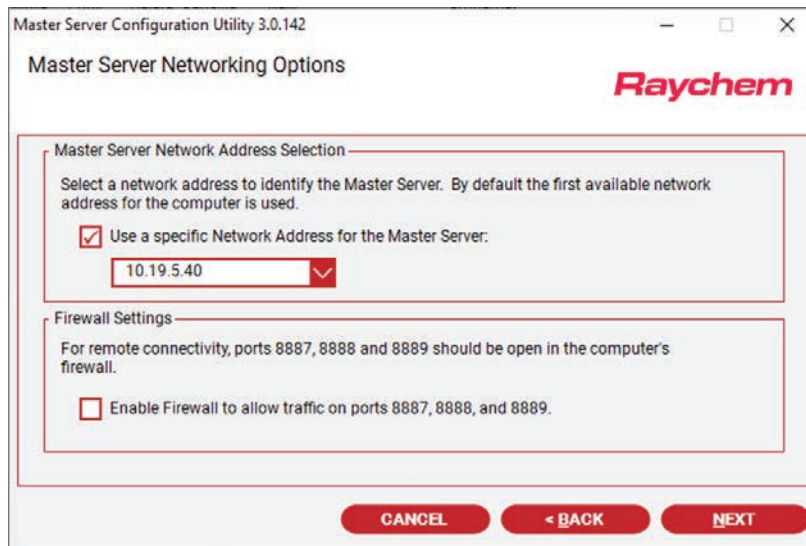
Master Server Configuration Utility 3.0.142

Master Server Networking Options

Raychem

Master Server Network Address Selection

Select a network address to identify the Master Server. By default the first available network address for the computer is used.

Use a specific Network Address for the Master Server:

10.19.5.40

Firewall Settings

For remote connectivity, ports 8887, 8888 and 8889 should be open in the computer's firewall.

Enable Firewall to allow traffic on ports 8887, 8888, and 8889.

CANCEL

< BACK

NEXT